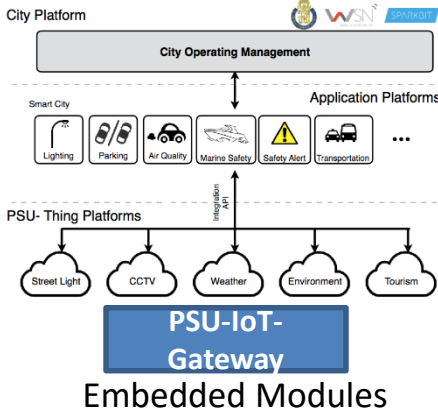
City Platform

WSN SPARKBIT

City Operating Management

Application Platforms

Smart City

Lighting

Parking

Air Quality

Marine Safety

Safety Alert

Transportation

...

Integration API

PSU- Thing Platforms

Street Light

CCTV

Weather

Environment

Tourism

PSU-IoT-Gateway

Embedded Modules